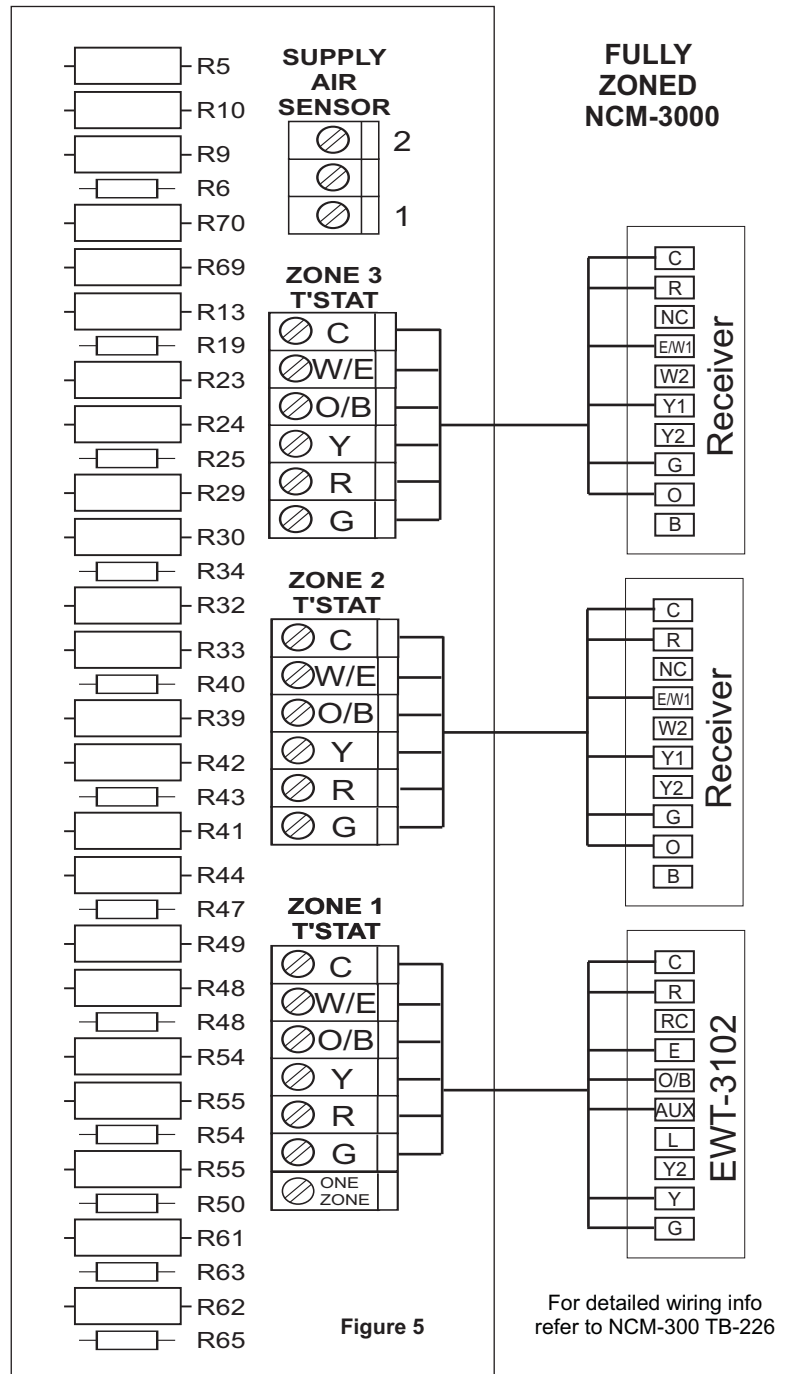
R5
R10
R9
R6
R70
R69
R13
R19
R23
R24
R25
R29
R30
R34
R32
R33
R40
R39
R42
R43
R41
R44
R47
R49
R48
R48
R54
R55
R54
R55
R50
R61
R63
R62
R65

SUPPLY AIR SENSOR
2
1

ZONE 3 T'STAT
C
W/E
O/B
Y
R
G

ZONE 2 T'STAT
C
W/E
O/B
Y
R
G

ZONE 1 T'STAT
C
W/E
O/B
Y
R
G
ONE ZONE

Figure 5

FULLY ZONED NCM-3000

Receiver
C
R
NC
E/W1
W2
Y1
Y2
G
O
B

Receiver
C
R
NC
E/W1
W2
Y1
Y2
G
O
B

EWT-3102
C
R
RC
E
O/B
AUX
L
Y2
Y
G

For detailed wiring info refer to NCM-300 TB-226